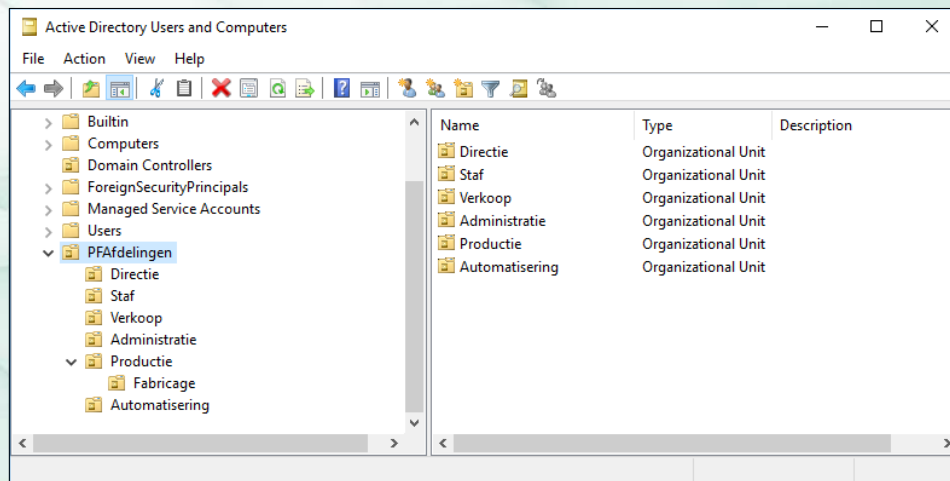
Active Directory Users and Computers

File Action View Help

Builtin
Computers
Domain Controllers
ForeignSecurityPrincipals
Managed Service Accounts
Users
PFAfdelingen
Directie
Staf
Verkoop
Administratie
Productie
Fabricage
Automatisering

| Name | Type | Description |
|---|---|---|
| Directie | Organizational Unit | |
| Staf | Organizational Unit | |
| Verkoop | Organizational Unit | |
| Administratie | Organizational Unit | |
| Productie | Organizational Unit | |
| Automatisering | Organizational Unit | |